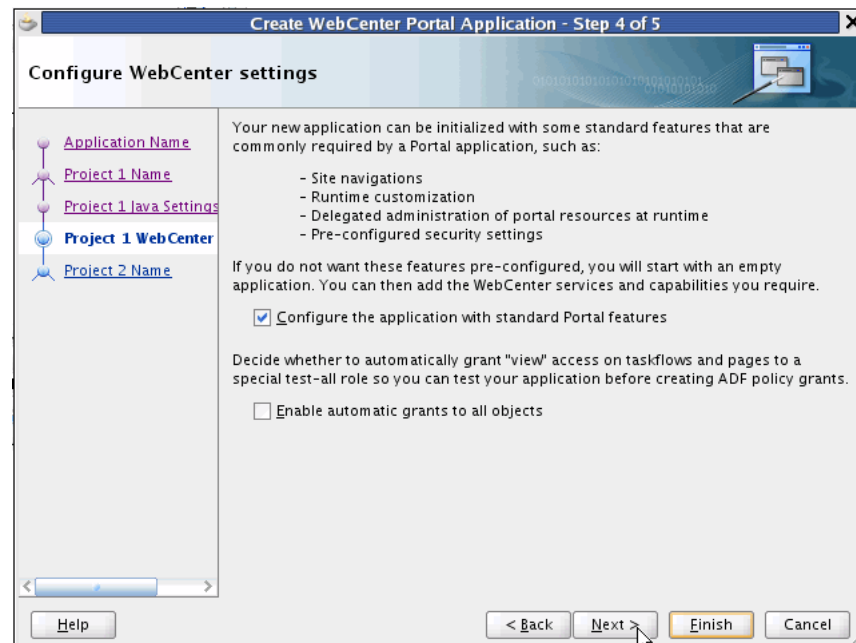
Create WebCenter Portal Application - Step 4 of 5

Configure WebCenter settings

Application Name
Project 1 Name
Project 1 Java Settings
Project 1 WebCenter
Project 2 Name

Your new application can be initialized with some standard features that are commonly required by a Portal application, such as:

- Site navigations
- Runtime customization
- Delegated administration of portal resources at runtime
- Pre-configured security settings

If you do not want these features pre-configured, you will start with an empty application. You can then add the WebCenter services and capabilities you require.

Configure the application with standard Portal features

Decide whether to automatically grant "view" access on taskflows and pages to a special test-all role so you can test your application before creating ADF policy grants.

Enable automatic grants to all objects

Help

< Back

Next >

Finish

Cancel